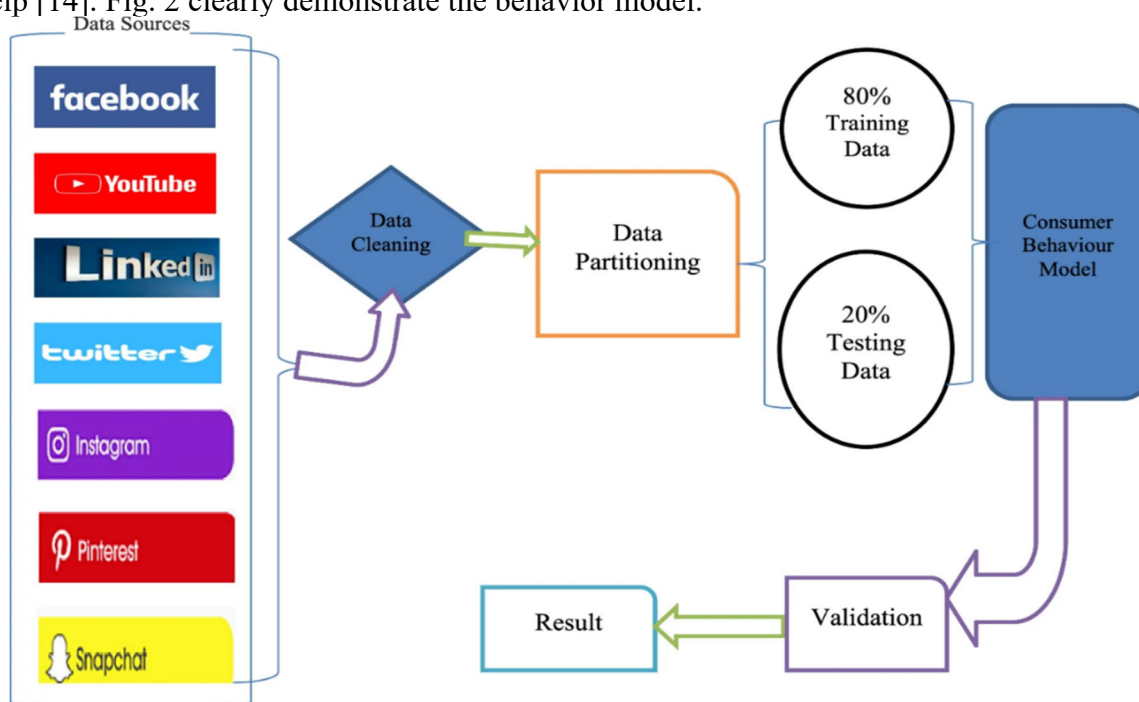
elp [14]. Fig. 2 clearly demonstrate the behavior model.

Data Sources

facebook

YouTube

Linked in

twitter

Instagram

Pinterest

Snapchat

Data Cleaning

Data Partitioning

80% Training Data

20% Testing Data

Consumer Behaviour Model

Validation

Result